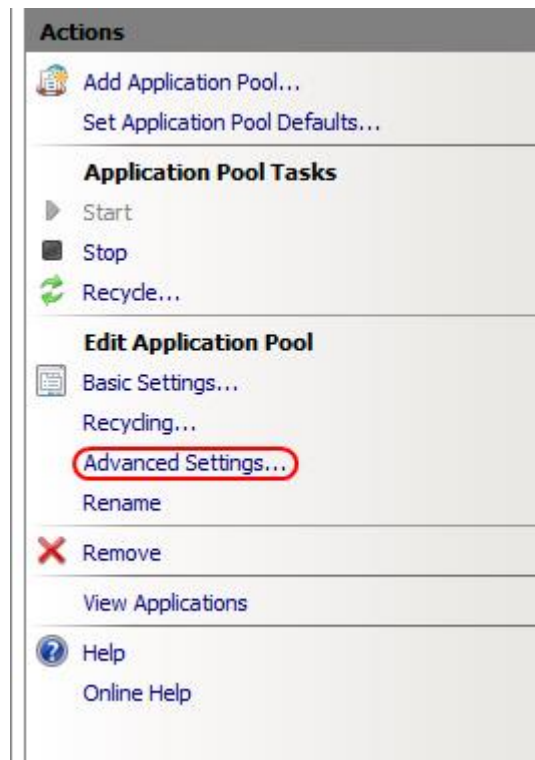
Actions

Add Application Pool...
Set Application Pool Defaults...

Application Pool Tasks
Start
Stop
Recycle...

Edit Application Pool
Basic Settings...
Recycling...
Advanced Settings...
Rename

Remove

View Applications

Help
Online Help